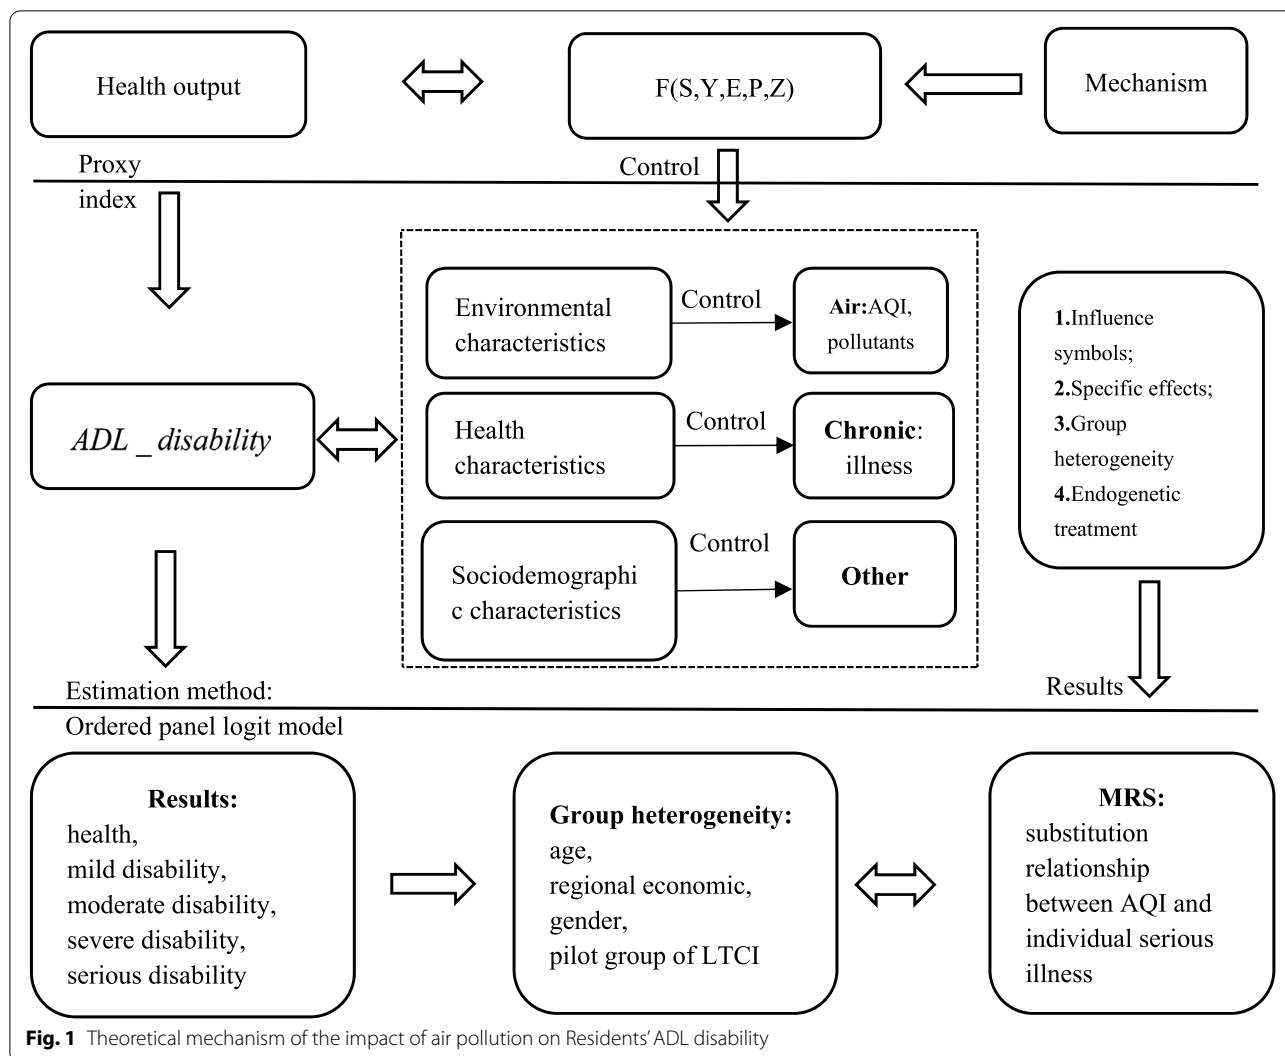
Health output

F(S,Y,E,P,Z)

Mechanism

Proxy index

Control

Environmental characteristics

Control

Air:AQI, pollutants

ADL _ disability

Health characteristics

Control

Chronic: illness

Sociodemographic characteristics

Control

Other

1.Influence symbols;
2.Specific effects;
3.Group heterogeneity
4.Endogenetic treatment

Estimation method:
Ordered panel logit model

Results

Results:
health,
mild disability,
moderate disability,
severe disability,
serious disability

Group heterogeneity:
age,
regional economic,
gender,
pilot group of LTCI

MRS:
substitution relationship between AQI and individual serious illness

Fig. 1 Theoretical mechanism of the impact of air pollution on Residents' ADL disability